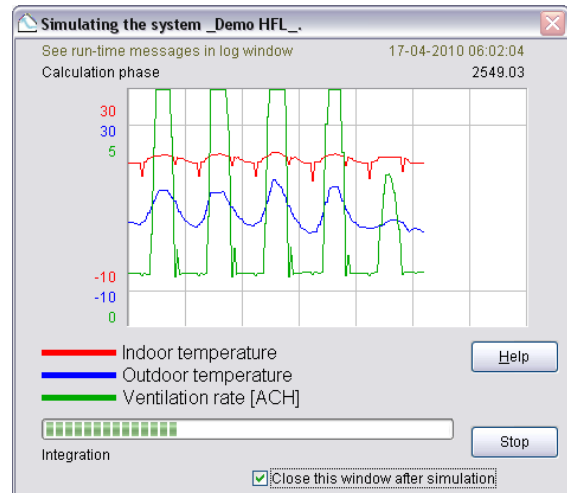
Simulating the system _Demo HFL_.

See run-time messages in log window
17-04-2010 06:02:04
Calculation phase
2549.03

30
30
5

-10
-10
0

Indoor temperature
Outdoor temperature
Ventilation rate [ACH]

Help

Integration

Stop

Close this window after simulation